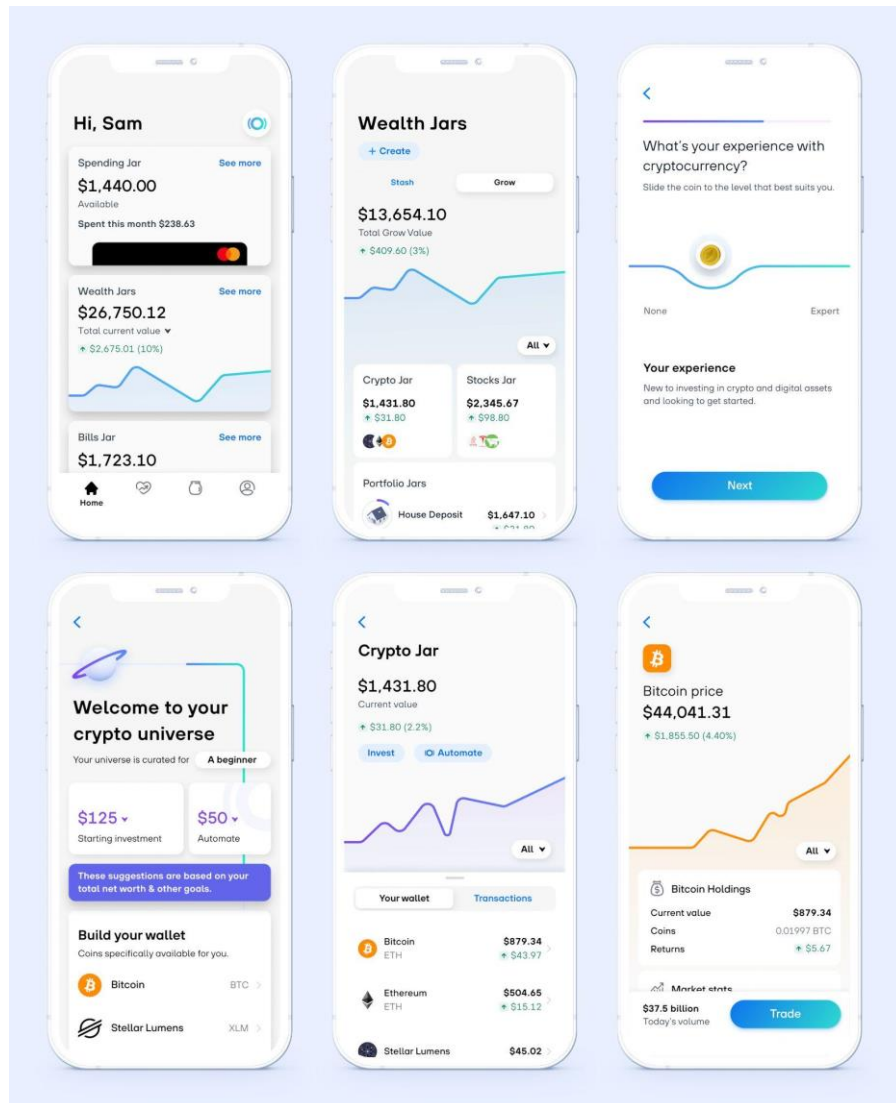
Hi, Sam

Spending Jar
See more
$1,440.00
Available
Spent this month $238.63

Wealth Jars
See more
$26,750.12
Total current value
$2,675.01 (10%)

Bills Jar
See more
$1,723.10

Home

Wealth Jars
+ Create
Stash
Grow
$13,654.10
Total Grow Value
$409.60 (3%)
All

Crypto Jar
$1,431.80
$31.80

Stocks Jar
$2,345.67
$98.80

Portfolio Jars
House Deposit
$1,647.10

What's your experience with cryptocurrency?
Slide the coin to the level that best suits you.
None
Expert

Your experience
New to investing in crypto and digital assets and looking to get started.

Next

Welcome to your crypto universe
Your universe is curated for
A beginner
$125
Starting investment
$50
Automate
These suggestions are based on your total net worth & other goals.

Build your wallet
Coins specifically available for you.
Bitcoin
BTC
Stellar Lumens
XLM

Crypto Jar
$1,431.80
Current value
$31.80 (2.2%)
Invest
Automate
All
Your wallet
Transactions
Bitcoin
ETH
$879.34
$43.97
Ethereum
ETH
$504.65
$15.12
Stellar Lumens
$45.02

Bitcoin price
$44,041.31
$1,855.50 (4.40%)
All
Bitcoin Holdings
Current value
$879.34
Coins
0.01997 BTC
Returns
$5.67
Market stats
$37.5 billion
Today's volume
Trade